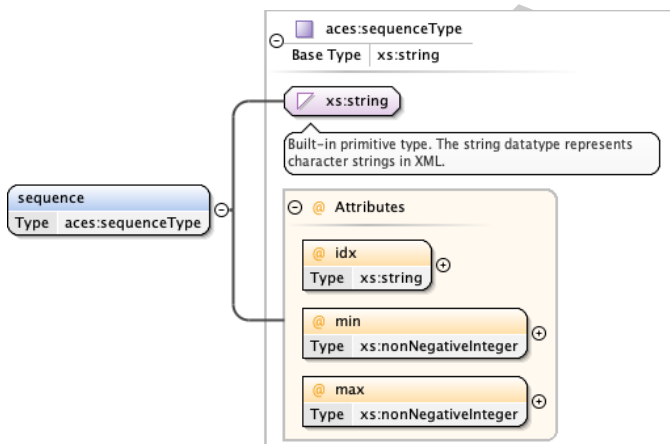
aces:sequenceType
Base Type | xs:string

xs:string

Built-in primitive type. The string datatype represents character strings in XML.

sequence
Type | aces:sequenceType

@ Attributes

@ idx
Type | xs:string

@ min
Type | xs:nonNegativeInteger

@ max
Type | xs:nonNegativeInteger